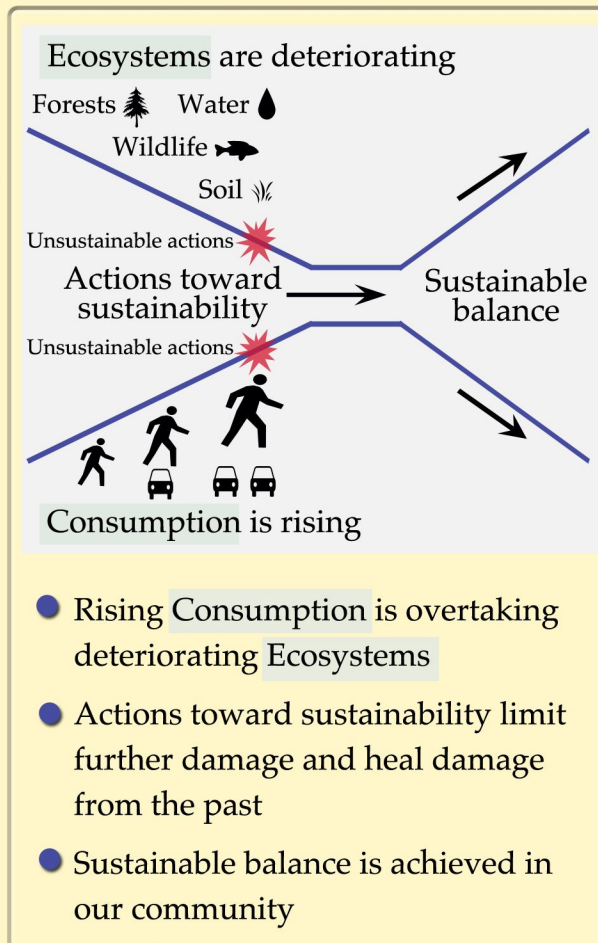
Ecosystems are deteriorating

Forests Water

Wildlife

Soil

Unsustainable actions

Actions toward sustainability

Sustainable balance

Unsustainable actions

Consumption is rising

Rising Consumption is overtaking deteriorating Ecosystems

Actions toward sustainability limit further damage and heal damage from the past

Sustainable balance is achieved in our community